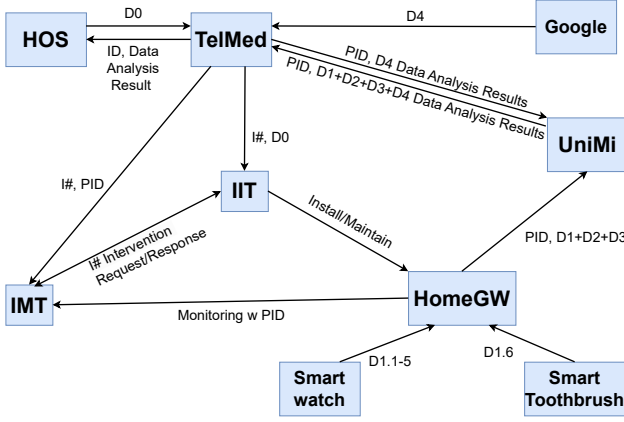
HOS

D0

ID, Data Analysis Result

TelMed

D4

Google

PID, D4 Data Analysis Results

PID, D1+D2+D3+D4 Data Analysis Results

UniMi

I#, D0

I#, PID

IIT

Install/Maintain

PID, D1+D2+D3

I# Intervention Request/Response

IMT

Monitoring w PID

HomeGW

D1.1-5

D1.6

Smart watch

Smart Toothbrush